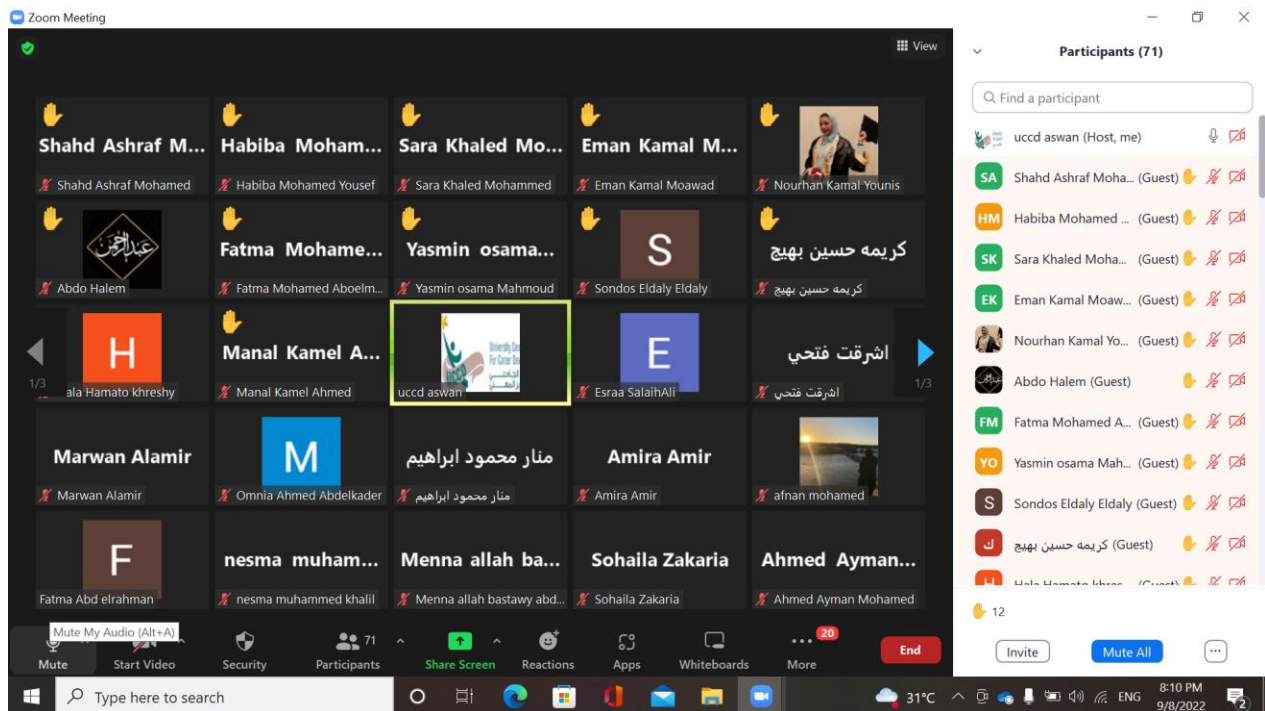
Zoom Meeting

View

Shahd Ashraf M...
Shahd Ashraf Mohamed

Habiba Moham...
Habiba Mohamed Yousef

Sara Khaled Mo...
Sara Khaled Mohammed

Eman Kamal M...
Eman Kamal Moawad

Nourhan Kamal Younis

Abdo Halem

Fatma Mohame...
Fatma Mohamed Aboelm...

Yasmin osama...
Yasmin osama Mahmoud

S
Sondos Eldaly Eldaly

كريمه حسين بهيج
كريمه حسين بهيج

H
ala Hamato khreshy

Manal Kamel A...
Manal Kamel Ahmed

uccd aswan

E
Esraa SalaihAli

اشرقت فتحي
اشرقت فتحي

1/3
1/3

Marwan Alamir
Marwan Alamir

M
Omnia Ahmed Abdelkader

منار محمود ابراهيم
منار محمود ابراهيم

Amira Amir
Amira Amir

afnan mohamed

F
Fatma Abd elrahman

nesma muham...
nesma muhammed khalil

Menna allah ba...
Menna allah bastawy abd...

Sohaila Zakaria
Sohaila Zakaria

Ahmed Ayman...
Ahmed Ayman Mohamed

Mute My Audio (Alt+A)
Mute
Start Video
Security
71
Participants
Share Screen
Reactions
Apps
Whiteboards
20
More
End

Participants (71)
Find a participant
uccd aswan (Host, me)
SA Shahd Ashraf Moha... (Guest)
HM Habiba Mohamed ... (Guest)
SK Sara Khaled Moha... (Guest)
EK Eman Kamal Moaw... (Guest)
Nourhan Kamal Yo... (Guest)
Abdo Halem (Guest)
FM Fatma Mohamed A... (Guest)
YO Yasmin osama Mah... (Guest)
S Sondos Eldaly Eldaly (Guest)
ك كريمه حسين بهيج (Guest)
H Hala Hamato khres... (Guest)
12
Invite
Mute All
...

Type here to search
31°C
ENG
8:10 PM
9/8/2022
2